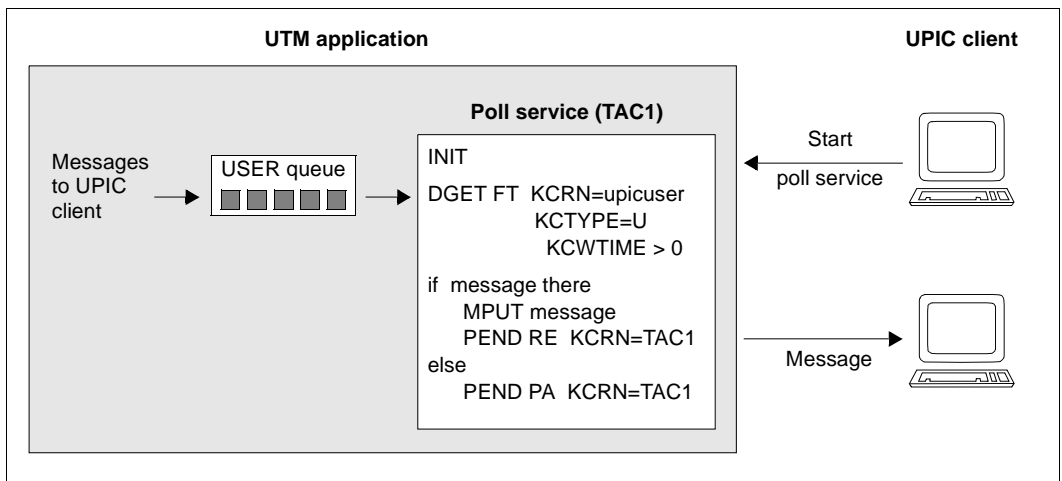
UTM application

UPIC client

Poll service (TAC1)

Messages to UPIC client

USER queue

INIT

DGET FT KCRN=upicuser
KCTYPE=U
KCWTIME > 0

if message there
MPUT message
PEND RE KCRN=TAC1
else
PEND PA KCRN=TAC1

Start
poll service

Message